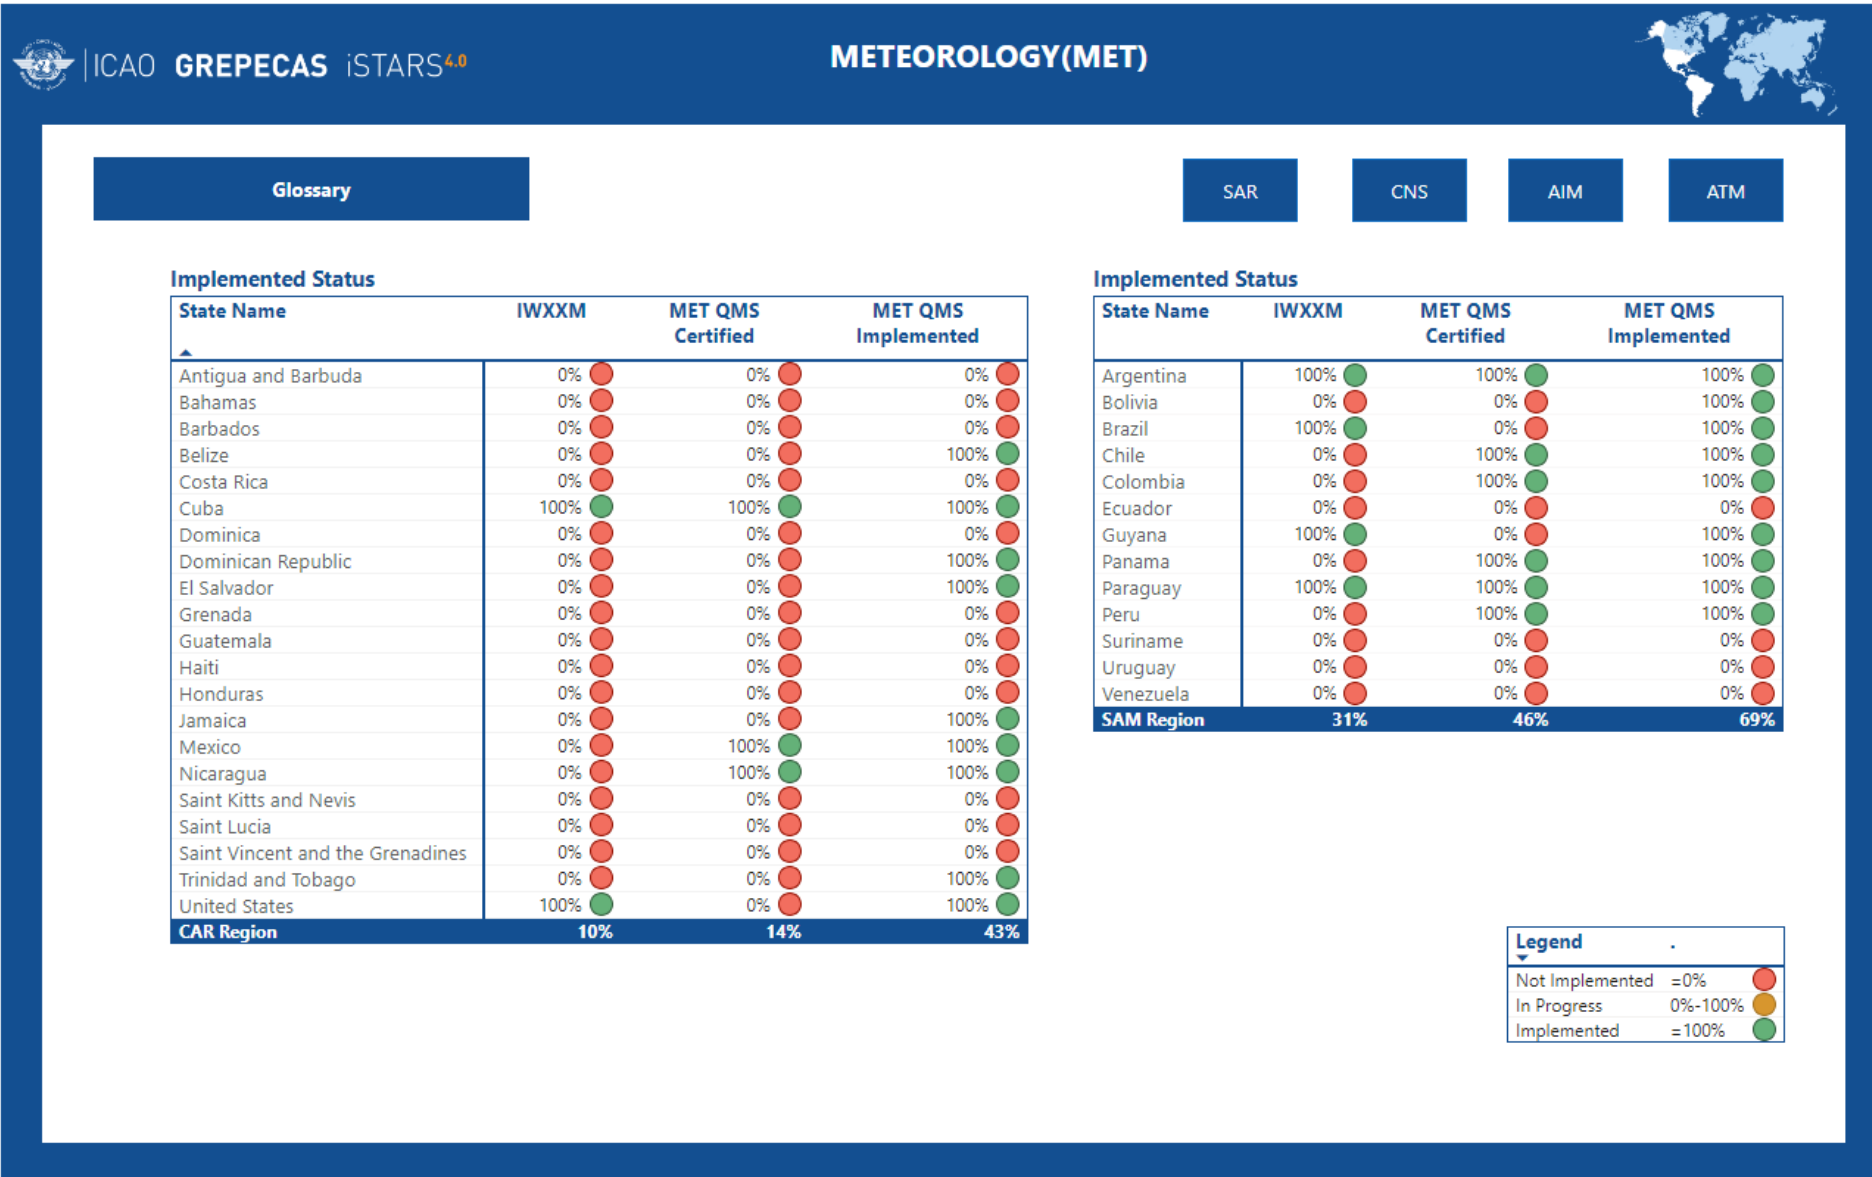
ICAO GREPECAS iSTARS$^{4.0}$

METEOROLOGY(MET)

Glossary

SAR CNS AIM ATM

Implemented Status

| State Name | IWXXM | MET QMS Certified | MET QMS Implemented |
|---|---|---|---|
| Antigua and Barbuda | 0% | 0% | 0% |
| Bahamas | 0% | 0% | 0% |
| Barbados | 0% | 0% | 0% |
| Belize | 0% | 0% | 100% |
| Costa Rica | 0% | 0% | 0% |
| Cuba | 100% | 100% | 100% |
| Dominica | 0% | 0% | 0% |
| Dominican Republic | 0% | 0% | 100% |
| El Salvador | 0% | 0% | 100% |
| Grenada | 0% | 0% | 0% |
| Guatemala | 0% | 0% | 0% |
| Haiti | 0% | 0% | 0% |
| Honduras | 0% | 0% | 0% |
| Jamaica | 0% | 0% | 100% |
| Mexico | 0% | 100% | 100% |
| Nicaragua | 0% | 100% | 100% |
| Saint Kitts and Nevis | 0% | 0% | 0% |
| Saint Lucia | 0% | 0% | 0% |
| Saint Vincent and the Grenadines | 0% | 0% | 0% |
| Trinidad and Tobago | 0% | 0% | 100% |
| United States | 100% | 0% | 100% |
| CAR Region | 10% | 14% | 43% |

Implemented Status

| State Name | IWXXM | MET QMS Certified | MET QMS Implemented |
|---|---|---|---|
| Argentina | 100% | 100% | 100% |
| Bolivia | 0% | 0% | 100% |
| Brazil | 100% | 0% | 100% |
| Chile | 0% | 100% | 100% |
| Colombia | 0% | 100% | 100% |
| Ecuador | 0% | 0% | 0% |
| Guyana | 100% | 0% | 100% |
| Panama | 0% | 100% | 100% |
| Paraguay | 100% | 100% | 100% |
| Peru | 0% | 100% | 100% |
| Suriname | 0% | 0% | 0% |
| Uruguay | 0% | 0% | 0% |
| Venezuela | 0% | 0% | 0% |
| SAM Region | 31% | 46% | 69% |

Legend
Not Implemented =0%
In Progress 0%-100%
Implemented =100%